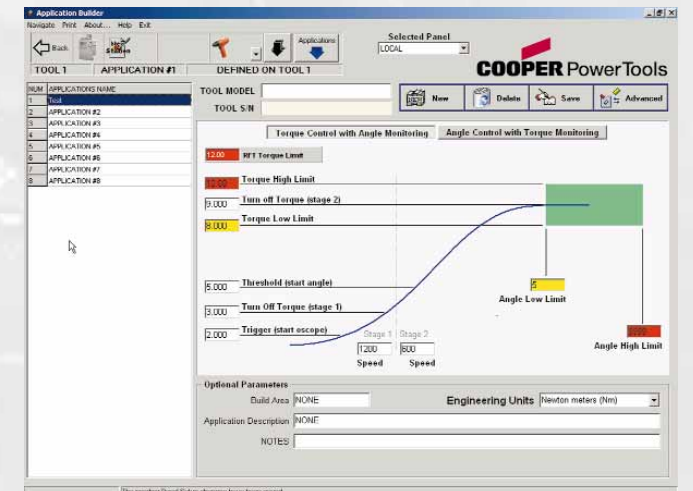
Application Builder

Navigate Print About... Help Exit

Back

Station

Applications

Selected Panel

LOCAL

TOOL 1 | APPLICATION #1 | DEFINED ON TOOL 1

COOPER PowerTools

| NUM | APPLICATIONS NAME |
|---|---|
| 1 | Test |
| 2 | APPLICATION #2 |
| 3 | APPLICATION #3 |
| 4 | APPLICATION #4 |
| 5 | APPLICATION #5 |
| 6 | APPLICATION #6 |
| 7 | APPLICATION #7 |
| 8 | APPLICATION #8 |

TOOL MODEL

TOOL S/N

New Delete Save Advanced

Torque Control with Angle Monitoring | Angle Control with Torque Monitoring

12.00 RFT Torque Limit

12.00 Torque High Limit

9.000 Turn off Torque (stage 2)

8.000 Torque Low Limit

5 Angle Low Limit

5.000 Threshold (start angle)

3.000 Turn Off Torque (stage 1)

2.000 Trigger (start escope)

Stage 1 Stage 2

1200 800

Speed Speed

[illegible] Angle High Limit

Optional Parameters

Build Area NONE

Engineering Units Newton meters (Nm)

Application Description NONE

NOTES

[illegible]